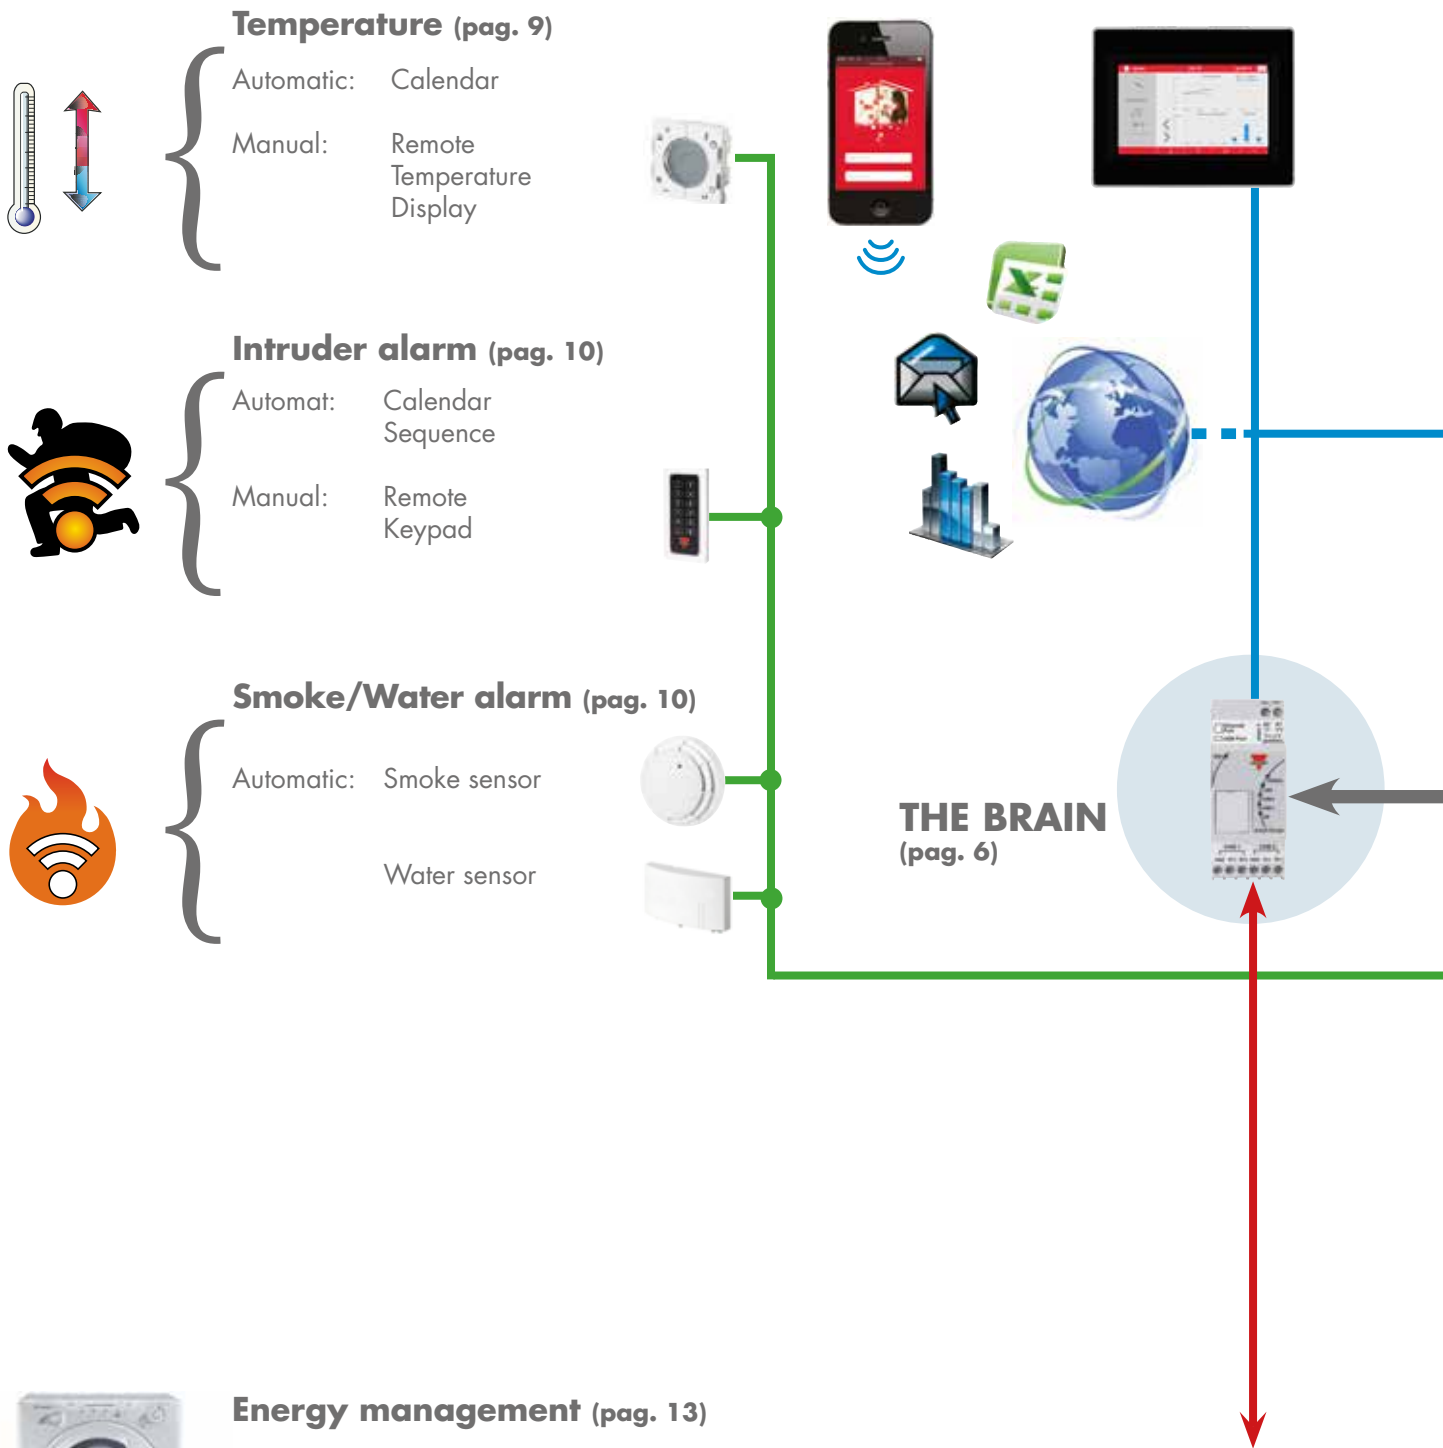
Temperature (pag. 9)

Automatic: Calendar

Manual: Remote Temperature Display

Intruder alarm (pag. 10)

Automat: Calendar Sequence

Manual: Remote Keypad

Smoke/Water alarm (pag. 10)

Automatic: Smoke sensor

Water sensor

THE BRAIN (pag. 6)

Energy management (pag. 13)